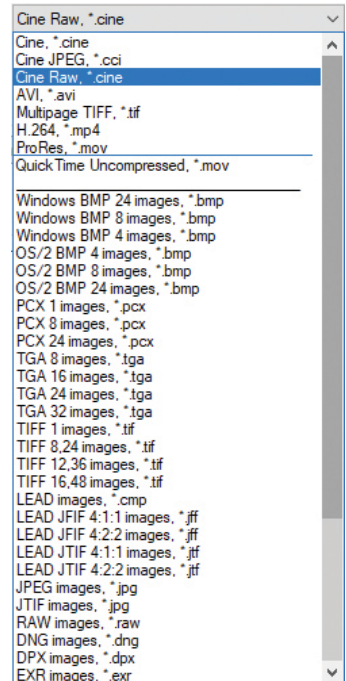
Cine Raw, *.cine

Cine, *.cine
Cine JPEG, *.cci
Cine Raw, *.cine
AVI, *.avi
Multipage TIFF, *.tif
H.264, *.mp4
ProRes, *.mov
QuickTime Uncompressed, *.mov

Windows BMP 24 images, *.bmp
Windows BMP 8 images, *.bmp
Windows BMP 4 images, *.bmp
OS/2 BMP 4 images, *.bmp
OS/2 BMP 8 images, *.bmp
OS/2 BMP 24 images, *.bmp
PCX 1 images, *.pcx
PCX 8 images, *.pcx
PCX 24 images, *.pcx
TGA 8 images, *.tga
TGA 16 images, *.tga
TGA 24 images, *.tga
TGA 32 images, *.tga
TIFF 1 images, *.tif
TIFF 8,24 images, *.tif
TIFF 12,36 images, *.tif
TIFF 16,48 images, *.tif
LEAD images, *.cmp
LEAD JFIF 4:1:1 images, *.jff
LEAD JFIF 4:2:2 images, *.jff
LEAD JTIF 4:1:1 images, *.jtf
LEAD JTIF 4:2:2 images, *.jtf
JPEG images, *.jpg
JTIF images, *.jpg
RAW images, *.raw
DNG images, *.dng
DPX images, *.dpx
EXR images, *.exr